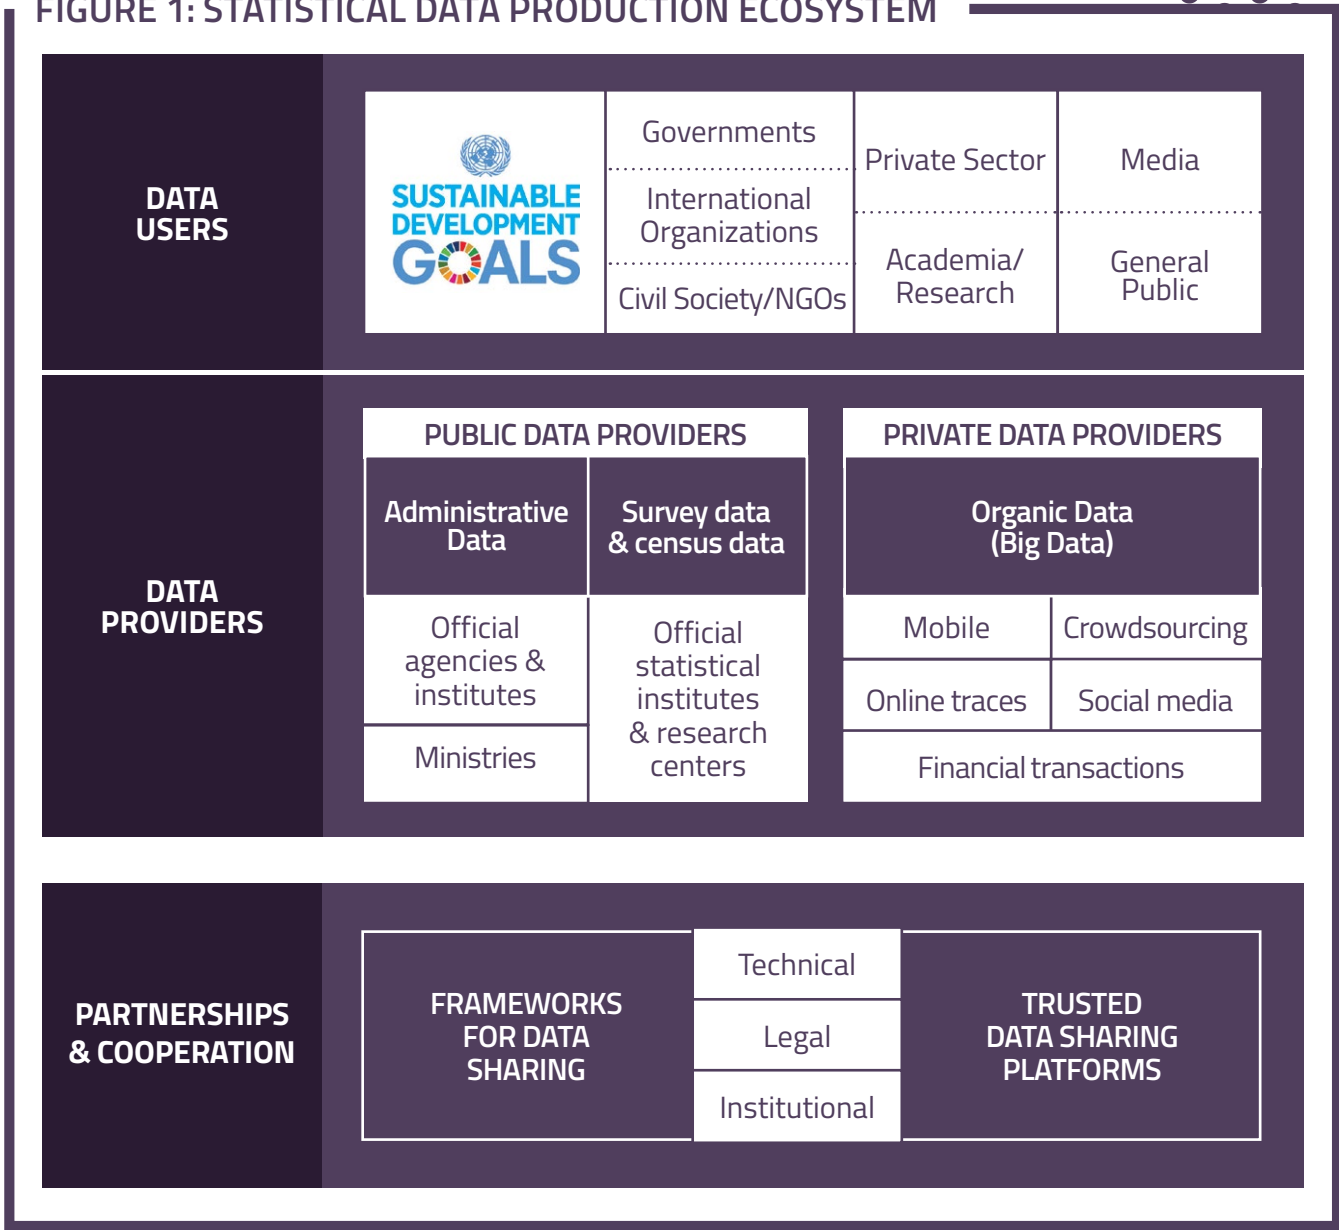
FIGURE 1: STATISTICAL DATA PRODUCTION ECOSYSTEM

DATA USERS

SUSTAINABLE DEVELOPMENT GOALS

Governments

International Organizations

Civil Society/NGOs

Private Sector

Academia/ Research

Media

General Public

DATA PROVIDERS

PUBLIC DATA PROVIDERS

Administrative Data

Survey data & census data

Official agencies & institutes

Ministries

Official statistical institutes & research centers

PRIVATE DATA PROVIDERS

Organic Data (Big Data)

Mobile

Crowdsourcing

Online traces

Social media

Financial transactions

PARTNERSHIPS & COOPERATION

FRAMEWORKS FOR DATA SHARING

Technical

Legal

Institutional

TRUSTED DATA SHARING PLATFORMS